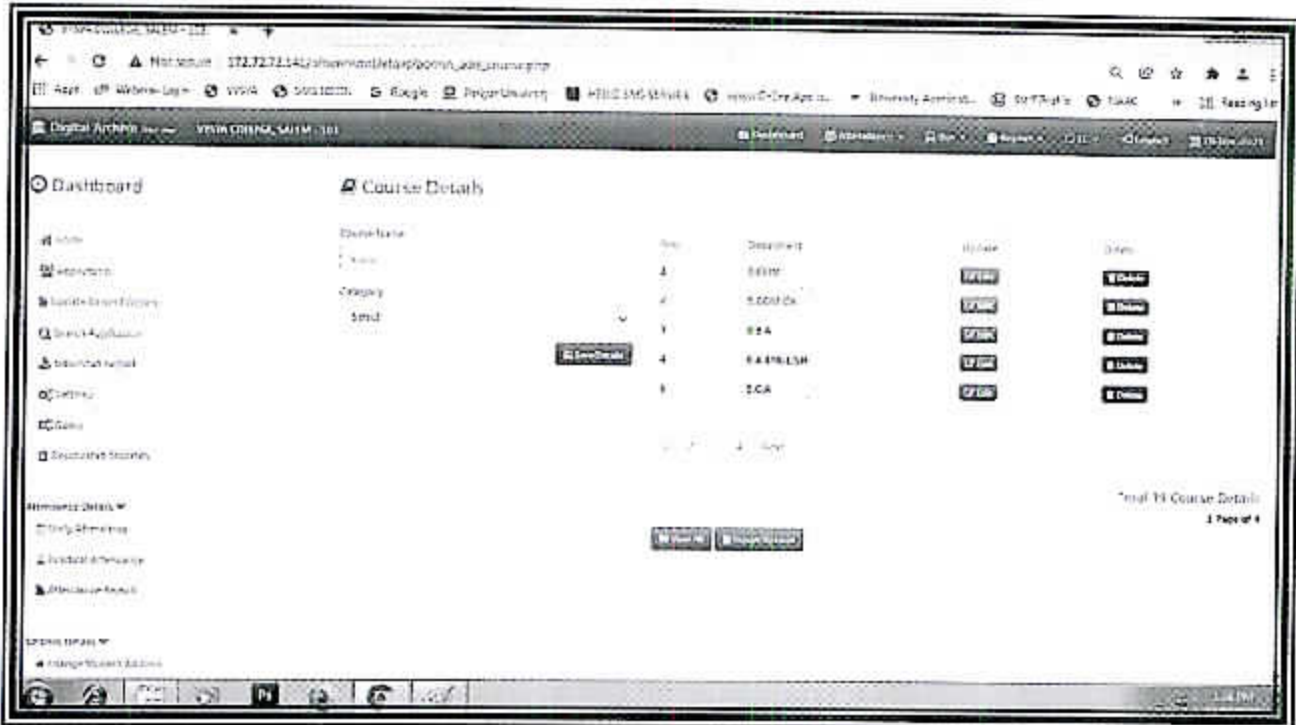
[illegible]

Not secure | 172.72.73.141/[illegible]

Apps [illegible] Google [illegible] Periyar University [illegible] NAAC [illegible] Reading list

Digital Archives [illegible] VIVA COLLEGE, SALEM - 101

Dashboard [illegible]

Dashboard

Home

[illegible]

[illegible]

Search Application

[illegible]

Settings

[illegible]

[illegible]

Attendance Details

Daily Attendance

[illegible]

Attendance Report

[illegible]

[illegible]

Course Details

Course Name

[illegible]

Category

Select

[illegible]

| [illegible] | Department | Update | Delete |
|---|---|---|---|
| 4 | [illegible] | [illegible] | Delete |
| 4 | B.COM CA | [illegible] | Delete |
| 1 | B.B.A | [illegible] | Delete |
| 4 | B.A ENGLISH | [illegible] | Delete |
| 1 | B.C.A | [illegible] | Delete |

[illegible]

Total 19 Course Details

1 Page of 4

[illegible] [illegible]